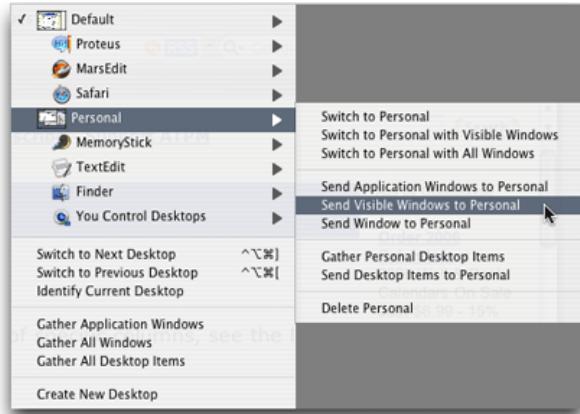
✓ Default
Proteus
MarsEdit
Safari
Personal
MemoryStick
TextEdit
Finder
You Control Desktops

Switch to Next Desktop ^⌥⌘]
Switch to Previous Desktop ^⌥⌘[
Identify Current Desktop

Gather Application Windows
Gather All Windows
Gather All Desktop Items

Create New Desktop

Switch to Personal
Switch to Personal with Visible Windows
Switch to Personal with All Windows

Send Application Windows to Personal
Send Visible Windows to Personal
Send Window to Personal

Gather Personal Desktop Items
Send Desktop Items to Personal

Delete Personal